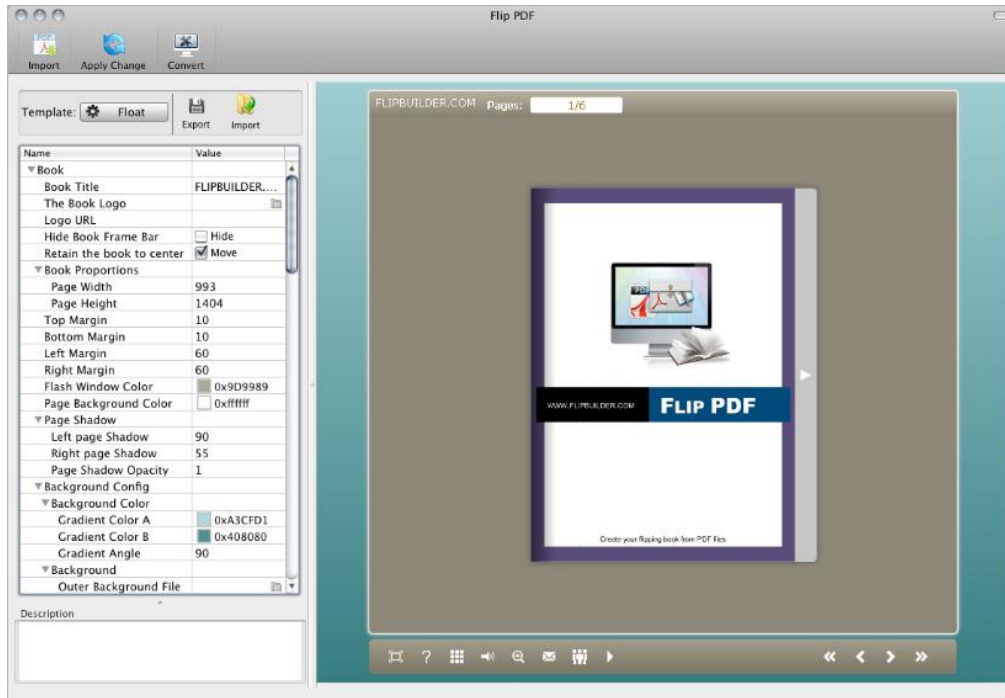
Flip PDF

Import Apply Change Convert

Template: Float Export Import

| Name | Value |
|---|---|
| ▼Book | |
| Book Title | FLIPBUILDER.... |
| The Book Logo | |
| Logo URL | |
| Hide Book Frame Bar | Hide |
| Retain the book to center | Move |
| ▼Book Proportions | |
| Page Width | 993 |
| Page Height | 1404 |
| Top Margin | 10 |
| Bottom Margin | 10 |
| Left Margin | 60 |
| Right Margin | 60 |
| Flash Window Color | 0x9D9989 |
| Page Background Color | 0xffffff |
| ▼Page Shadow | |
| Left page Shadow | 90 |
| Right page Shadow | 55 |
| Page Shadow Opacity | 1 |
| ▼Background Config | |
| ▼Background Color | |
| Gradient Color A | 0xA3CFD1 |
| Gradient Color B | 0x408080 |
| Gradient Angle | 90 |
| ▼Background | |
| Outer Background File | |

Description

FLIPBUILDER.COM Pages: 1/6

WWW.FLIPBUILDER.COM FLIP PDF

Create your flipping book from PDF files